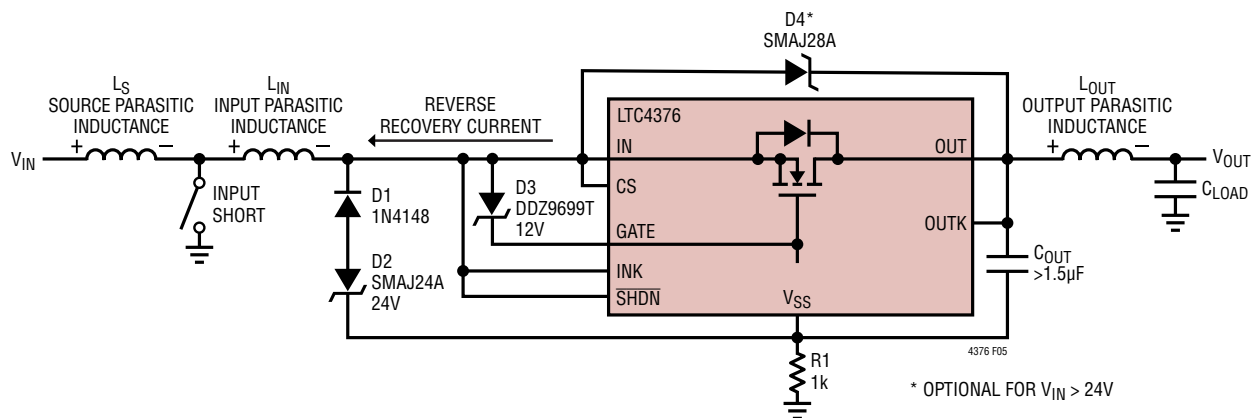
D4*
SMAJ28A

$L_S$
SOURCE PARASITIC INDUCTANCE

$L_{IN}$
INPUT PARASITIC INDUCTANCE

REVERSE RECOVERY CURRENT

LTC4376

$L_{OUT}$
OUTPUT PARASITIC INDUCTANCE

+ −

+ −

+ −

$V_{IN}$

IN

OUT

$V_{OUT}$

INPUT SHORT

D1
1N4148

D3
DDZ9699T
12V

CS

GATE

OUTK

$C_{LOAD}$

D2
SMAJ24A
24V

INK

$\overline{SHDN}$

$V_{SS}$

$C_{OUT}$
>1.5µF

4376 F05

R1
1k

* OPTIONAL FOR $V_{IN}$ > 24V